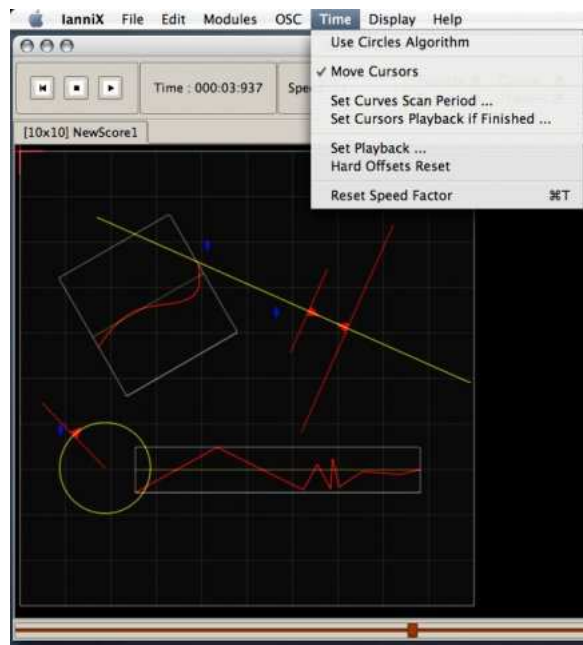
IanniX File Edit Modules OSC Time Display Help

Time : 000:03:937

Spe

[10x10] NewScore1

Use Circles Algorithm

✓ Move Cursors

Set Curves Scan Period ...
Set Cursors Playback if Finished ...

Set Playback ...
Hard Offsets Reset

Reset Speed Factor ⌘T